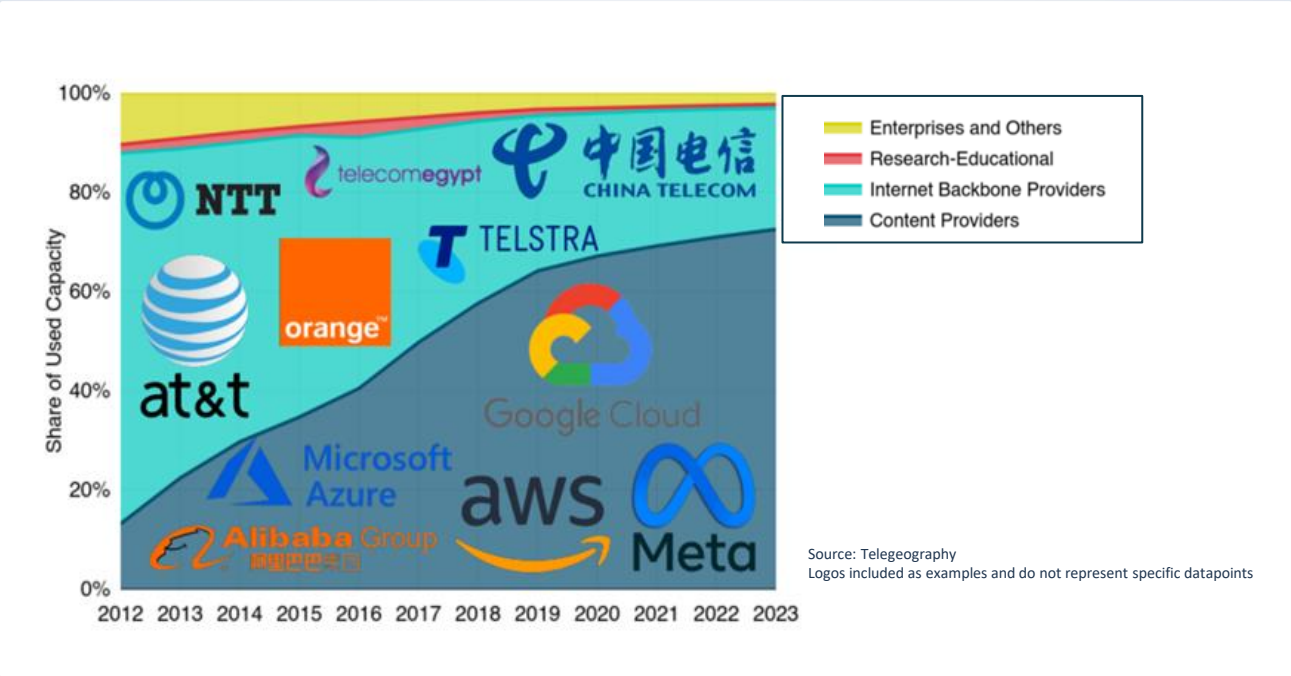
100%
80%
60%
40%
20%
0%

Share of Used Capacity

2012 2013 2014 2015 2016 2017 2018 2019 2020 2021 2022 2023

NTT
telecomegypt
中国电信
CHINA TELECOM
TELSTRA
orange™
at&t
Google Cloud
Microsoft Azure
aws
Meta
Alibaba Group
阿里巴巴集团

Enterprises and Others
Research-Educational
Internet Backbone Providers
Content Providers

Source: Telegeography
Logos included as examples and do not represent specific datapoints